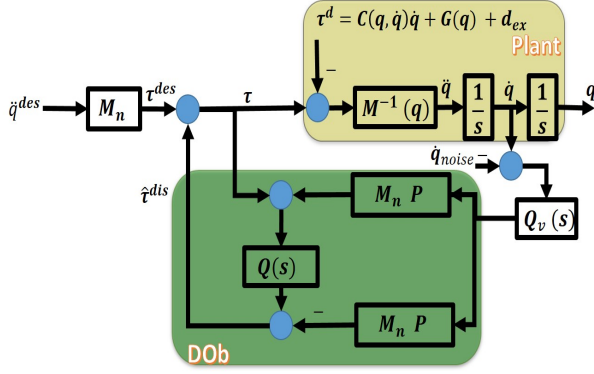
$\tau^d = C(q,\dot{q})\dot{q} + G(q) + d_{ex}$

Plant

$\ddot{q}^{des}$

$M_n$

$\tau^{des}$

$\tau$

$-$

$M^{-1}(q)$

$\ddot{q}$

$\frac{1}{s}$

$\dot{q}$

$\frac{1}{s}$

$q$

$\dot{q}_{noise}$ $-$

$\hat{\tau}^{dis}$

$M_n\ P$

$Q_v(s)$

$Q(s)$

$-$

$M_n\ P$

DOb